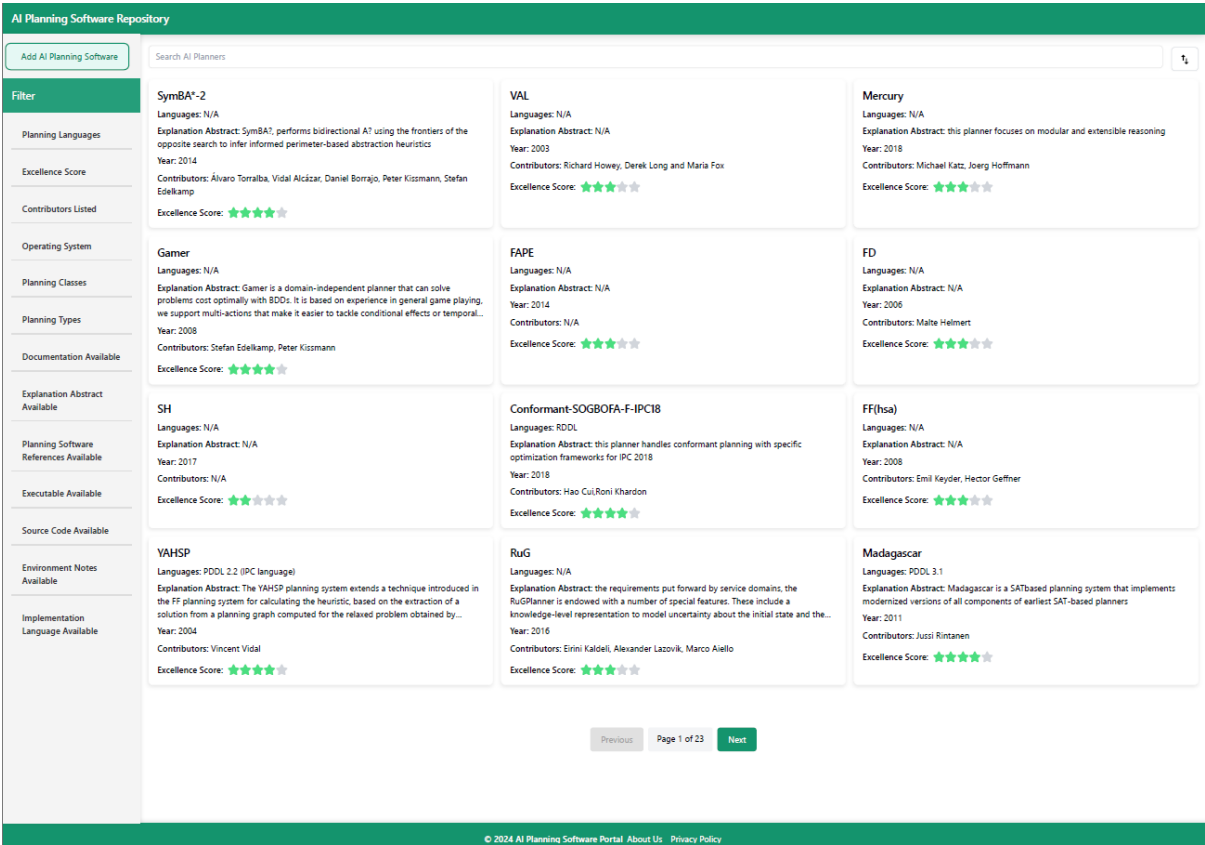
AI Planning Software Repository

Add AI Planning Software

Search AI Planners

Filter

Planning Languages

Excellence Score

Contributors Listed

Operating System

Planning Classes

Planning Types

Documentation Available

Explanation Abstract Available

Planning Software References Available

Executable Available

Source Code Available

Environment Notes Available

Implementation Language Available

SymBA*-2
Languages: N/A
Explanation Abstract: SymBA?, performs bidirectional A? using the frontiers of the opposite search to infer informed perimeter-based abstraction heuristics
Year: 2014
Contributors: Álvaro Torralba, Vidal Alcázar, Daniel Borrajo, Peter Kissmann, Stefan Edelkamp
Excellence Score:

VAL
Languages: N/A
Explanation Abstract: N/A
Year: 2003
Contributors: Richard Howey, Derek Long and Maria Fox
Excellence Score:

Mercury
Languages: N/A
Explanation Abstract: this planner focuses on modular and extensible reasoning
Year: 2018
Contributors: Michael Katz, Joerg Hoffmann
Excellence Score:

Gamer
Languages: N/A
Explanation Abstract: Gamer is a domain-independent planner that can solve problems cost optimally with BDDs. It is based on experience in general game playing, we support multi-actions that make it easier to tackle conditional effects or temporal...
Year: 2008
Contributors: Stefan Edelkamp, Peter Kissmann
Excellence Score:

FAPE
Languages: N/A
Explanation Abstract: N/A
Year: 2014
Contributors: N/A
Excellence Score:

FD
Languages: N/A
Explanation Abstract: N/A
Year: 2006
Contributors: Malte Helmert
Excellence Score:

SH
Languages: N/A
Explanation Abstract: N/A
Year: 2017
Contributors: N/A
Excellence Score:

Conformant-SOGBOFA-F-IPC18
Languages: RDDL
Explanation Abstract: this planner handles conformant planning with specific optimization frameworks for IPC 2018
Year: 2018
Contributors: Hao Cui,Roni Khardon
Excellence Score:

FF(hsa)
Languages: N/A
Explanation Abstract: N/A
Year: 2008
Contributors: Emil Keyder, Hector Geffner
Excellence Score:

YAHSP
Languages: PDDL 2.2 (IPC language)
Explanation Abstract: The YAHSP planning system extends a technique introduced in the FF planning system for calculating the heuristic, based on the extraction of a solution from a planning graph computed for the relaxed problem obtained by...
Year: 2004
Contributors: Vincent Vidal
Excellence Score:

RuG
Languages: N/A
Explanation Abstract: the requirements put forward by service domains, the RuGPlanner is endowed with a number of special features. These include a knowledge-level representation to model uncertainty about the initial state and the...
Year: 2016
Contributors: Eirini Kaldeli, Alexander Lazovik, Marco Aiello
Excellence Score:

Madagascar
Languages: PDDL 3.1
Explanation Abstract: Madagascar is a SATbased planning system that implements modernized versions of all components of earliest SAT-based planners
Year: 2011
Contributors: Jussi Rintanen
Excellence Score:

Previous Page 1 of 23 Next

© 2024 AI Planning Software Portal About Us Privacy Policy